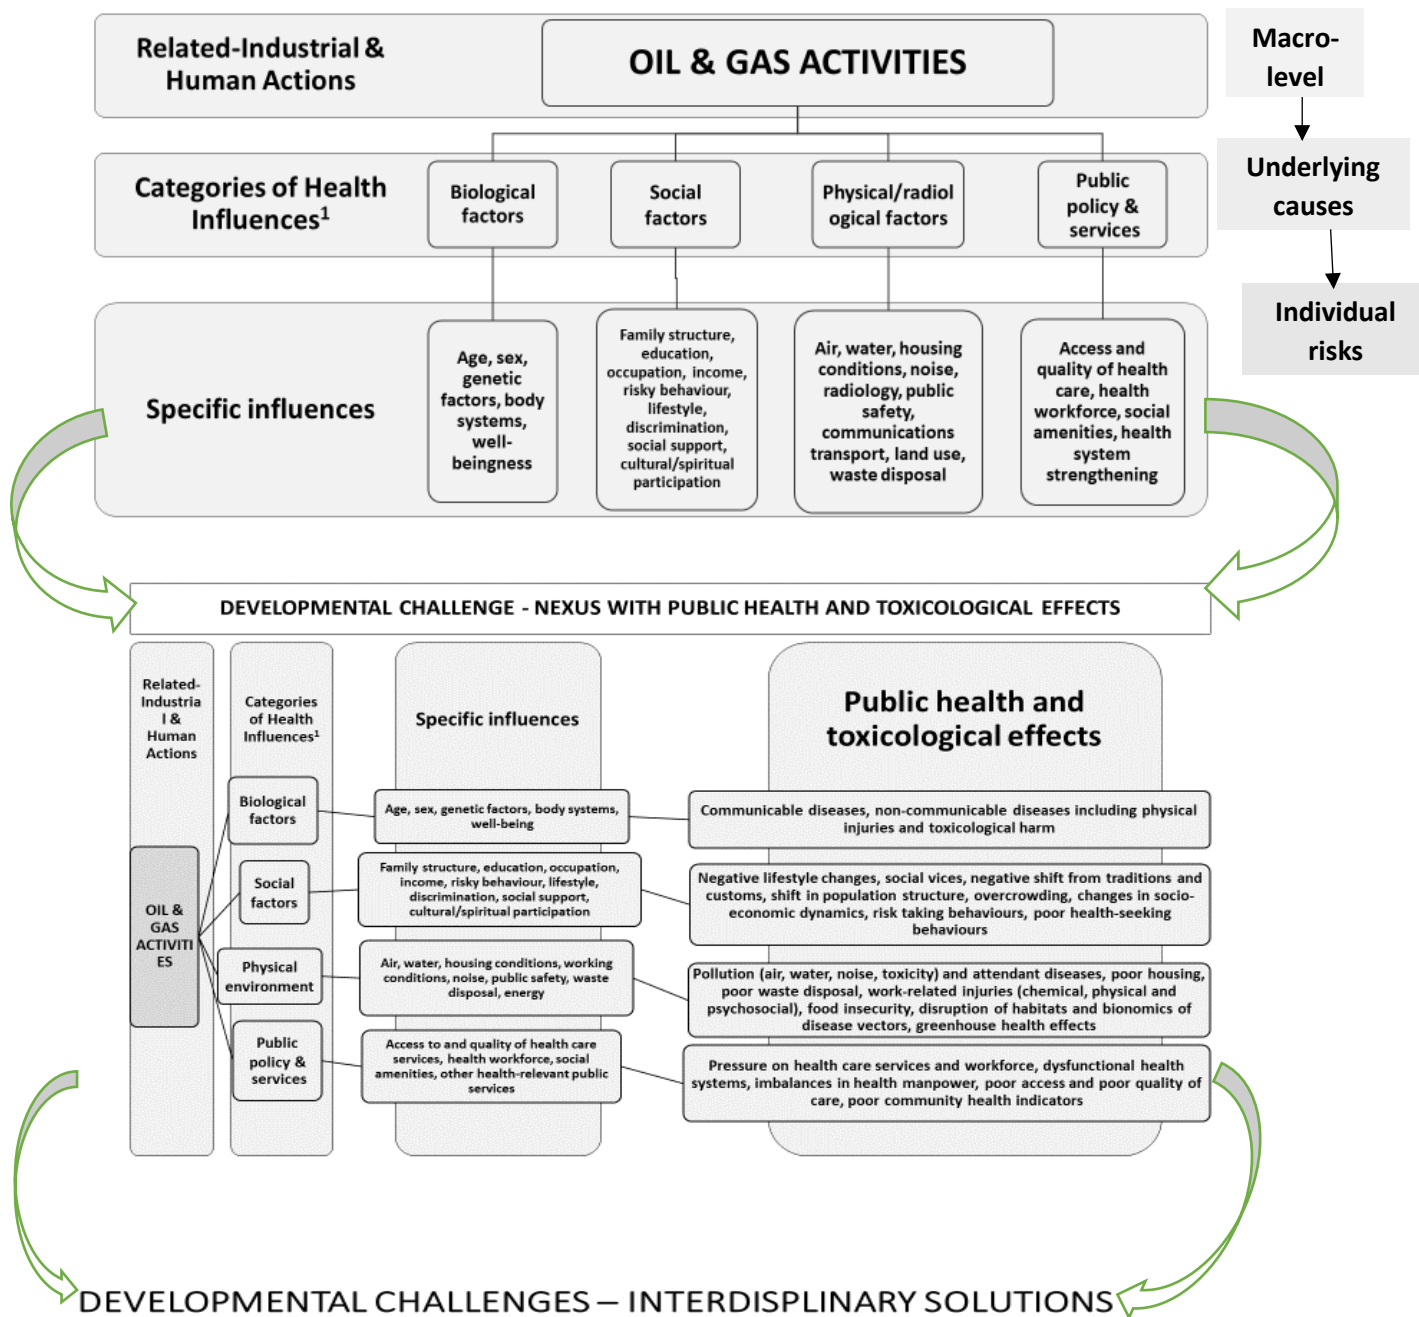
Related-Industrial & Human Actions

OIL & GAS ACTIVITIES

Macro-level

Underlying causes

Individual risks

Categories of Health Influences$^1$

Biological factors

Social factors

Physical/radiological factors

Public policy & services

Specific influences

Age, sex, genetic factors, body systems, well-beingness

Family structure, education, occupation, income, risky behaviour, lifestyle, discrimination, social support, cultural/spiritual participation

Air, water, housing conditions, noise, radiology, public safety, communications transport, land use, waste disposal

Access and quality of health care, health workforce, social amenities, health system strengthening

DEVELOPMENTAL CHALLENGE - NEXUS WITH PUBLIC HEALTH AND TOXICOLOGICAL EFFECTS

Related-Industrial & Human Actions

Categories of Health Influences$^1$

Specific influences

Public health and toxicological effects

OIL & GAS ACTIVITIES

Biological factors

Age, sex, genetic factors, body systems, well-being

Communicable diseases, non-communicable diseases including physical injuries and toxicological harm

Social factors

Family structure, education, occupation, income, risky behaviour, lifestyle, discrimination, social support, cultural/spiritual participation

Negative lifestyle changes, social vices, negative shift from traditions and customs, shift in population structure, overcrowding, changes in socio-economic dynamics, risk taking behaviours, poor health-seeking behaviours

Physical environment

Air, water, housing conditions, working conditions, noise, public safety, waste disposal, energy

Pollution (air, water, noise, toxicity) and attendant diseases, poor housing, poor waste disposal, work-related injuries (chemical, physical and psychosocial), food insecurity, disruption of habitats and bionomics of disease vectors, greenhouse health effects

Public policy & services

Access to and quality of health care services, health workforce, social amenities, other health-relevant public services

Pressure on health care services and workforce, dysfunctional health systems, imbalances in health manpower, poor access and poor quality of care, poor community health indicators

DEVELOPMENTAL CHALLENGES – INTERDISPLINARY SOLUTIONS